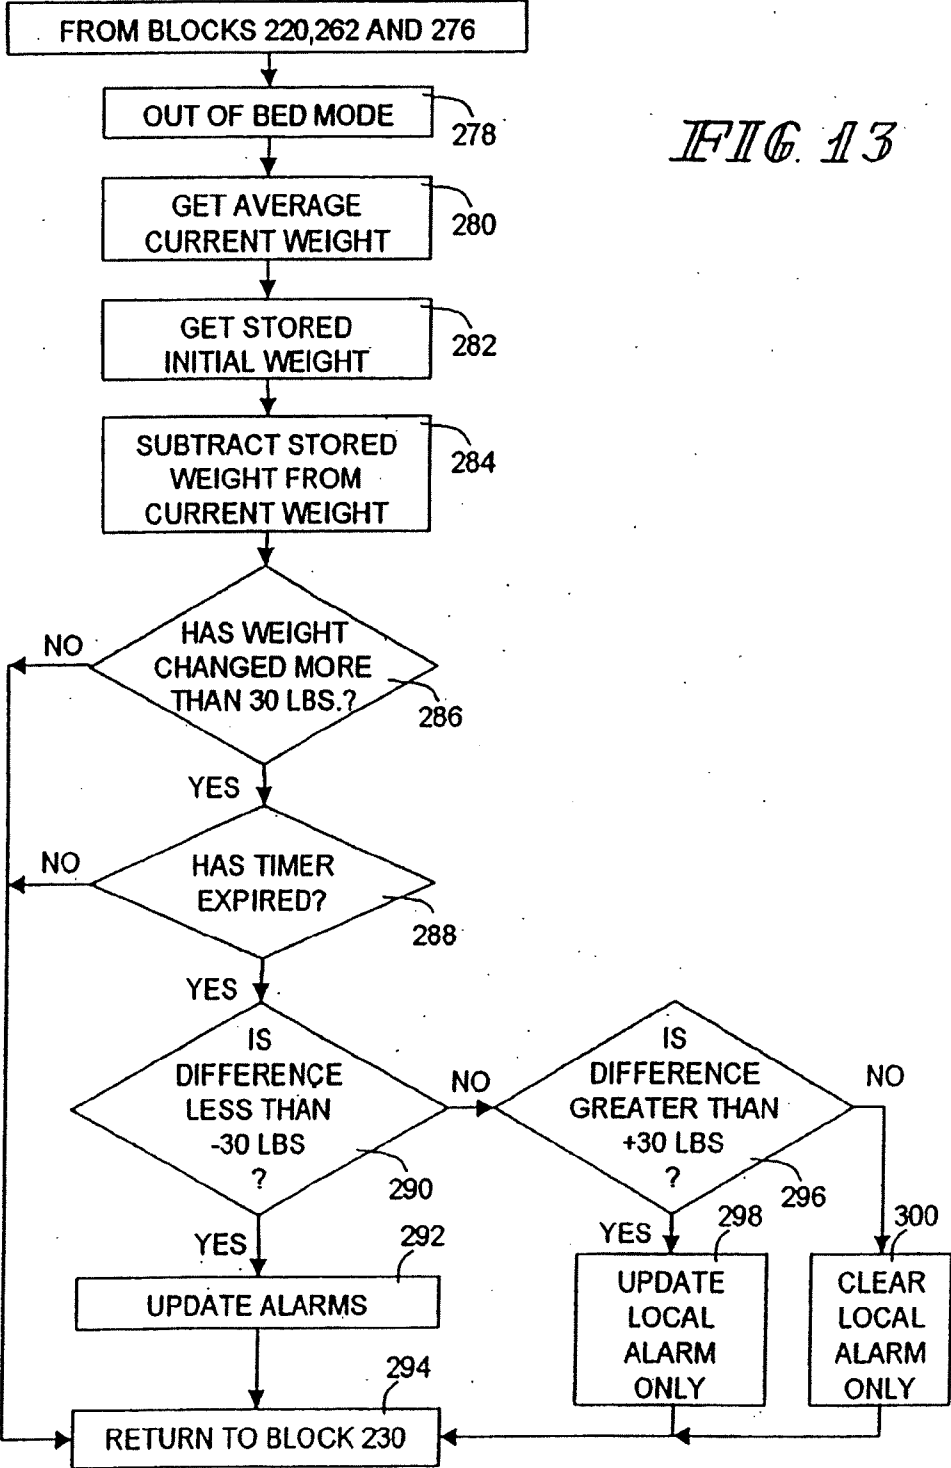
FROM BLOCKS 220,262 AND 276

OUT OF BED MODE
278

FIG. 13

GET AVERAGE CURRENT WEIGHT
280

GET STORED INITIAL WEIGHT
282

SUBTRACT STORED WEIGHT FROM CURRENT WEIGHT
284

HAS WEIGHT CHANGED MORE THAN 30 LBS.?
286
NO
YES

HAS TIMER EXPIRED?
288
NO
YES

IS DIFFERENCE LESS THAN -30 LBS ?
290
NO
YES

IS DIFFERENCE GREATER THAN +30 LBS ?
296
NO
YES

UPDATE ALARMS
292

UPDATE LOCAL ALARM ONLY
298

CLEAR LOCAL ALARM ONLY
300

RETURN TO BLOCK 230
294